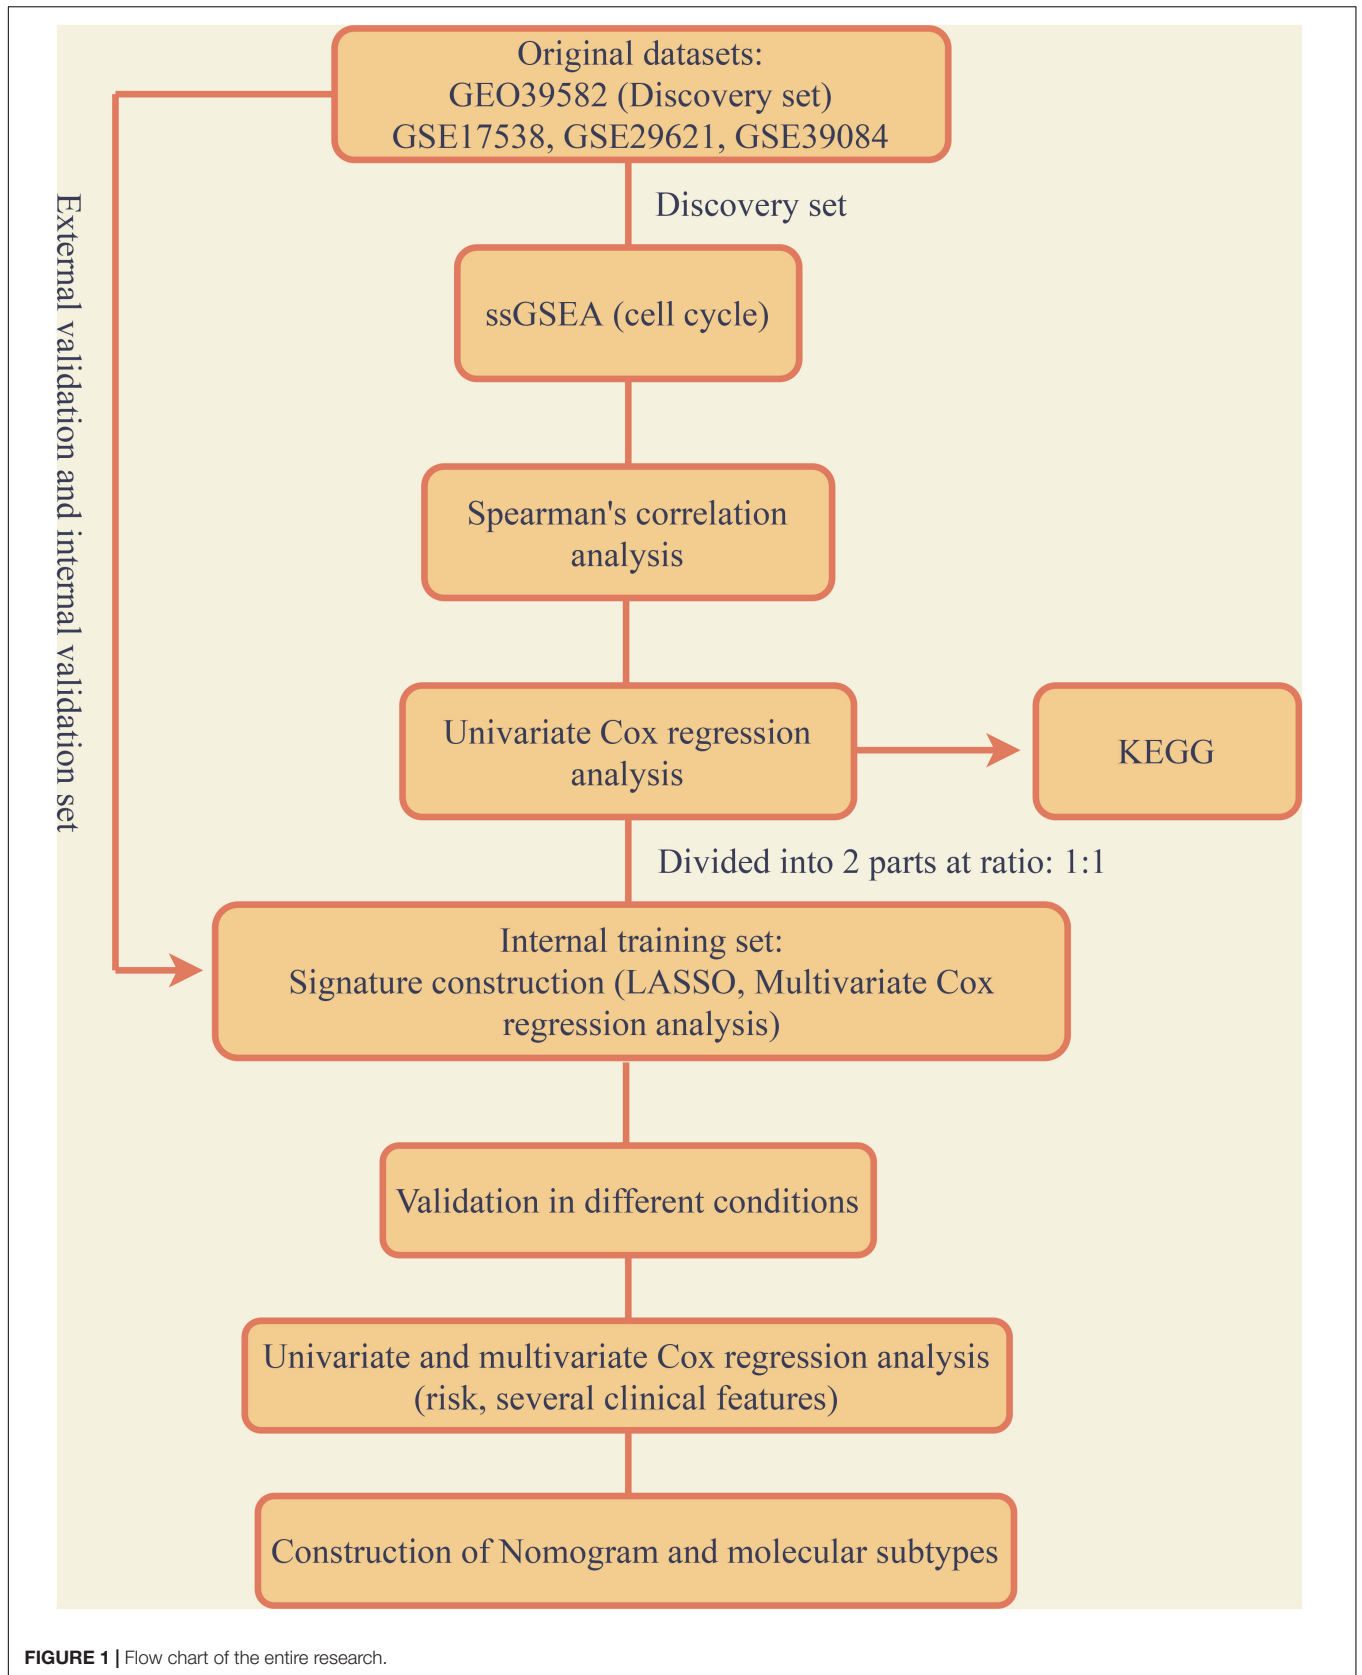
Original datasets:
GEO39582 (Discovery set)
GSE17538, GSE29621, GSE39084

External validation and internal validation set

Discovery set

ssGSEA (cell cycle)

Spearman's correlation analysis

Univariate Cox regression analysis

KEGG

Divided into 2 parts at ratio: 1:1

Internal training set:
Signature construction (LASSO, Multivariate Cox regression analysis)

Validation in different conditions

Univariate and multivariate Cox regression analysis (risk, several clinical features)

Construction of Nomogram and molecular subtypes

FIGURE 1 | Flow chart of the entire research.